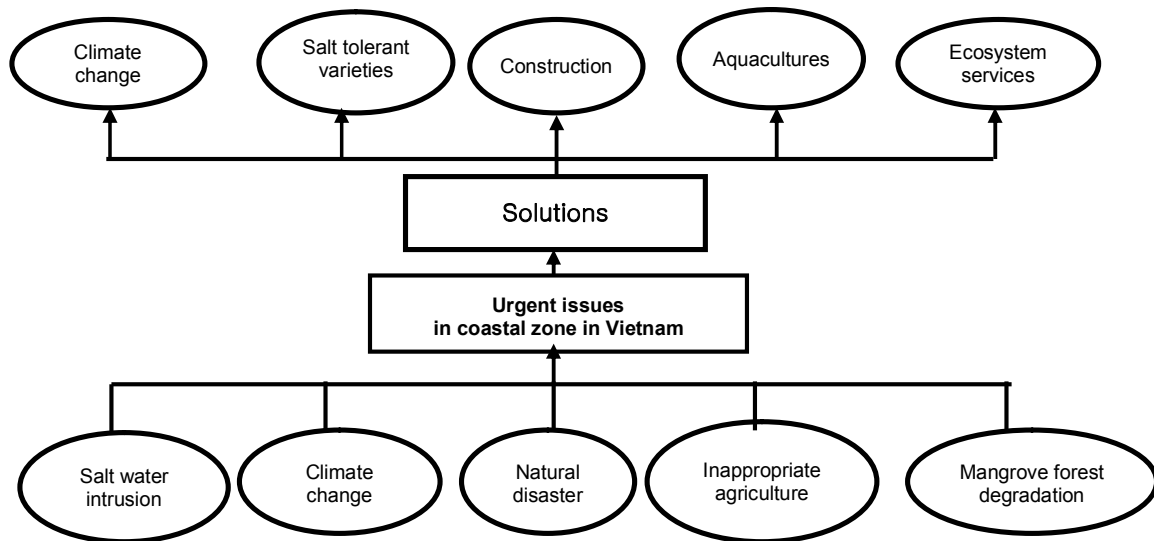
Climate change

Salt tolerant varieties

Construction

Aquacultures

Ecosystem services

Solutions

Urgent issues in coastal zone in Vietnam

Salt water intrusion

Climate change

Natural disaster

Inappropriate agriculture

Mangrove forest degradation